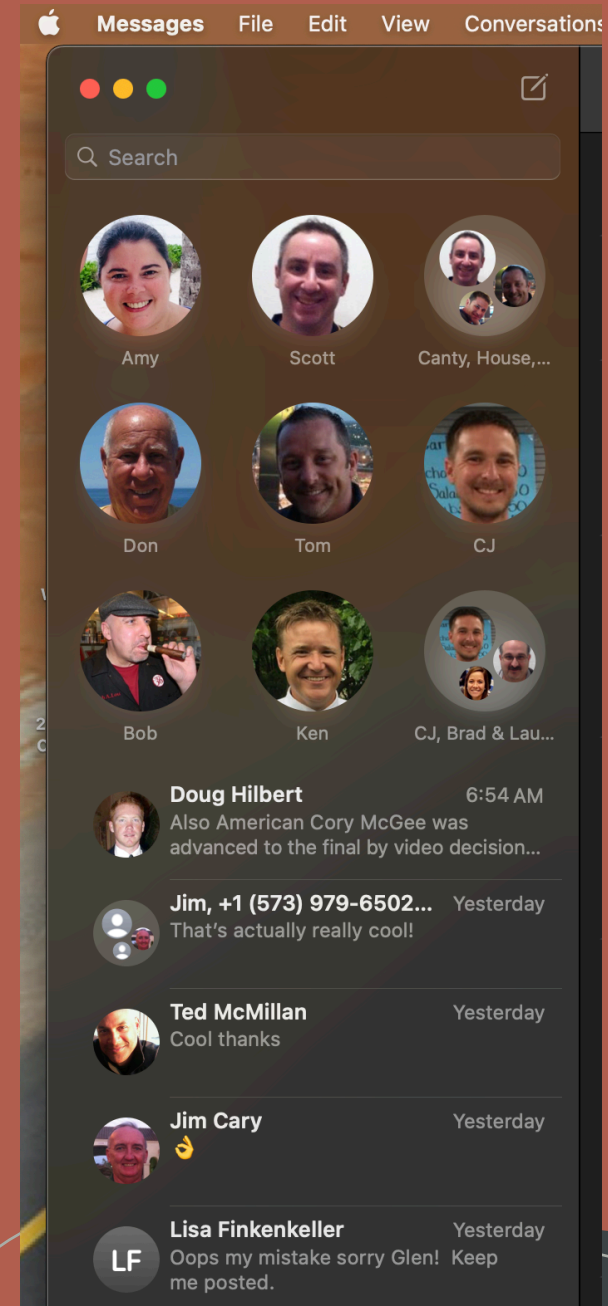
Messages File Edit View Conversations

Search

Amy

Scott

Canty, House,...

Don

Tom

CJ

Bob

Ken

CJ, Brad & Lau...

Doug Hilbert 6:54 AM
Also American Cory McGee was advanced to the final by video decision...

Jim, +1 (573) 979-6502... Yesterday
That's actually really cool!

Ted McMillan Yesterday
Cool thanks

Jim Cary Yesterday
👌

LF
Lisa Finkenkeller Yesterday
Oops my mistake sorry Glen! Keep me posted.